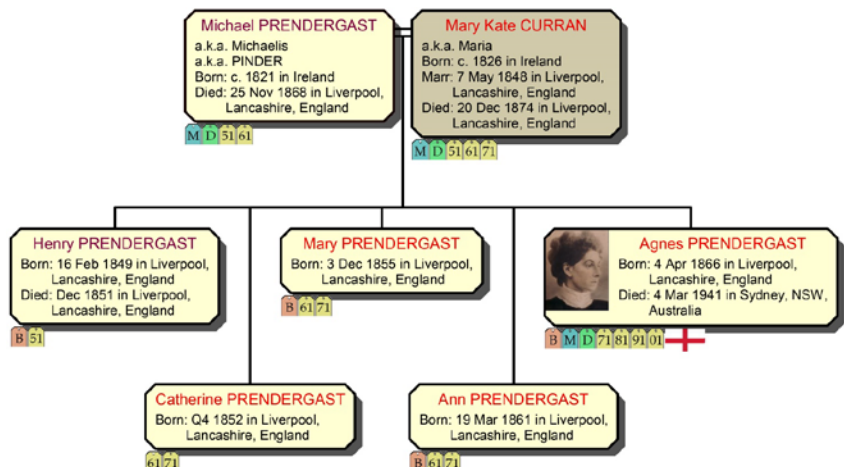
Michael PRENDERGAST
a.k.a. Michaelis
a.k.a. PINDER
Born: c. 1821 in Ireland
Died: 25 Nov 1868 in Liverpool, Lancashire, England

M D 51 61

Mary Kate CURRAN
a.k.a. Maria
Born: c. 1826 in Ireland
Marr: 7 May 1848 in Liverpool, Lancashire, England
Died: 20 Dec 1874 in Liverpool, Lancashire, England

M D 51 61 71

Henry PRENDERGAST
Born: 16 Feb 1849 in Liverpool, Lancashire, England
Died: Dec 1851 in Liverpool, Lancashire, England

B 51

Mary PRENDERGAST
Born: 3 Dec 1855 in Liverpool, Lancashire, England

B 61 71

Agnes PRENDERGAST
Born: 4 Apr 1866 in Liverpool, Lancashire, England
Died: 4 Mar 1941 in Sydney, NSW, Australia

B M D 71 81 91 01

Catherine PRENDERGAST
Born: Q4 1852 in Liverpool, Lancashire, England

61 71

Ann PRENDERGAST
Born: 19 Mar 1861 in Liverpool, Lancashire, England

B 61 71